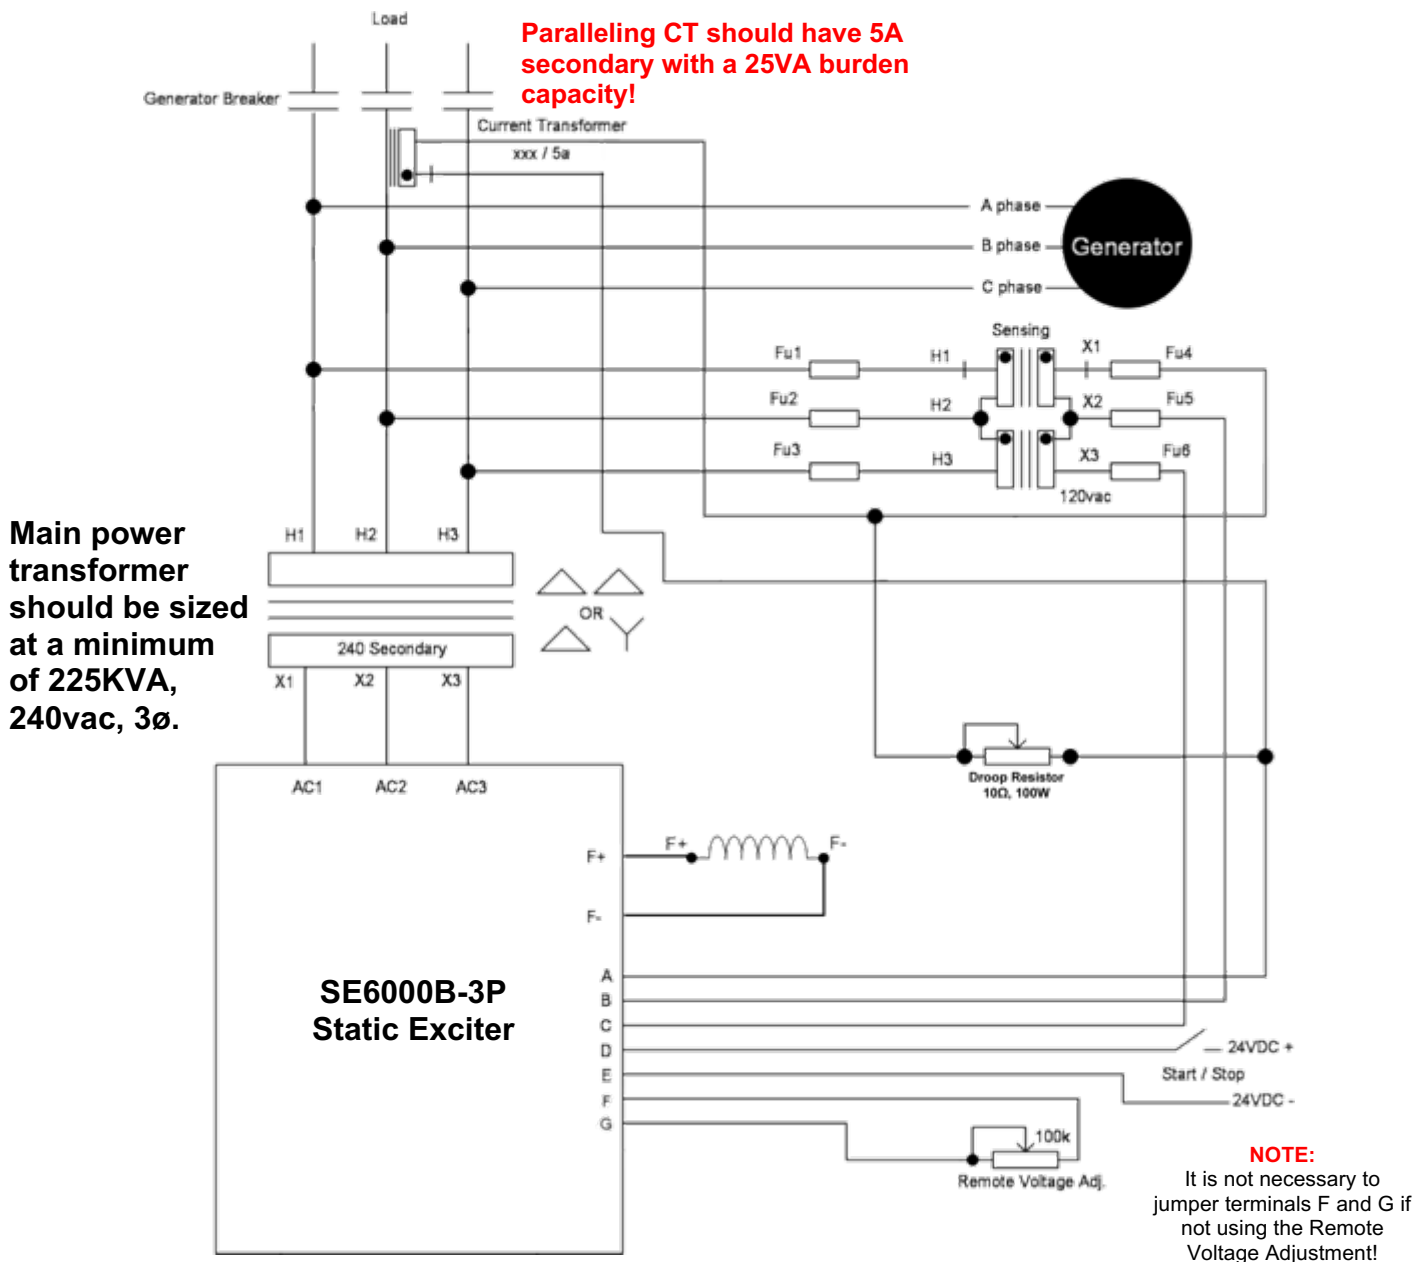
Load

Generator Breaker

Paralleling CT should have 5A secondary with a 25VA burden capacity!

Current Transformer

xxx / 5a

A phase

B phase

C phase

Generator

Sensing

Fu1

H1

X1

Fu4

Fu2

H2

X2

Fu5

Fu3

H3

X3

Fu6

120vac

Main power transformer should be sized at a minimum of 225KVA, 240vac, 3ø.

H1 H2 H3

OR

240 Secondary

X1 X2 X3

Droop Resistor
10Ω, 100W

AC1 AC2 AC3

F+

F+

F-

F-

SE6000B-3P
Static Exciter

A
B
C
D
E
F
G

24VDC +

Start / Stop

24VDC -

100k

Remote Voltage Adj.

NOTE:
It is not necessary to jumper terminals F and G if not using the Remote Voltage Adjustment!